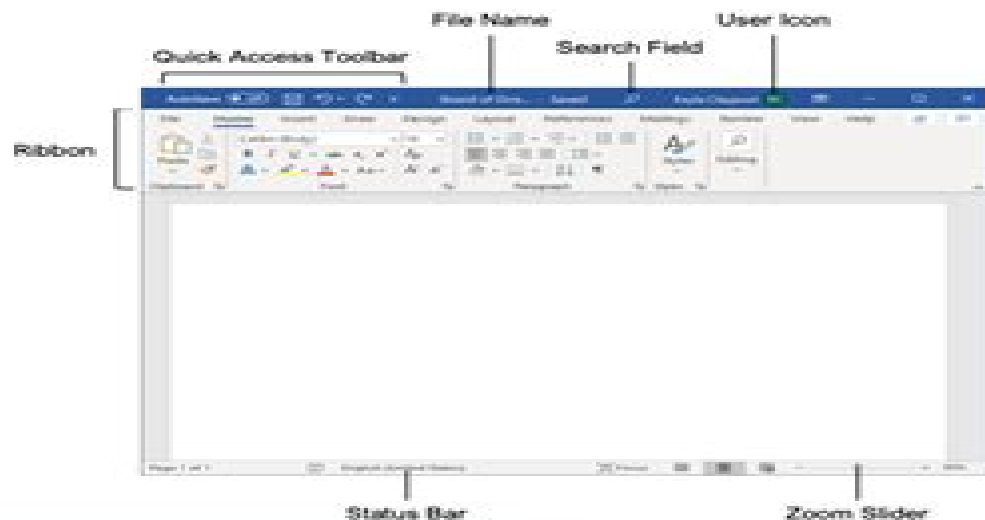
File Name

User Icon

Quick Access Toolbar

Search Field

Ribbon

AutoSave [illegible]

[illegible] Saved

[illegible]

File Home Insert Draw Design Layout References Mailings Review View Help

Paste

Clipboard

Font

Paragraph

Styles

Styles

Editing

Page 1 of 1

English (United States)

Focus

Status Bar

Zoom Slider